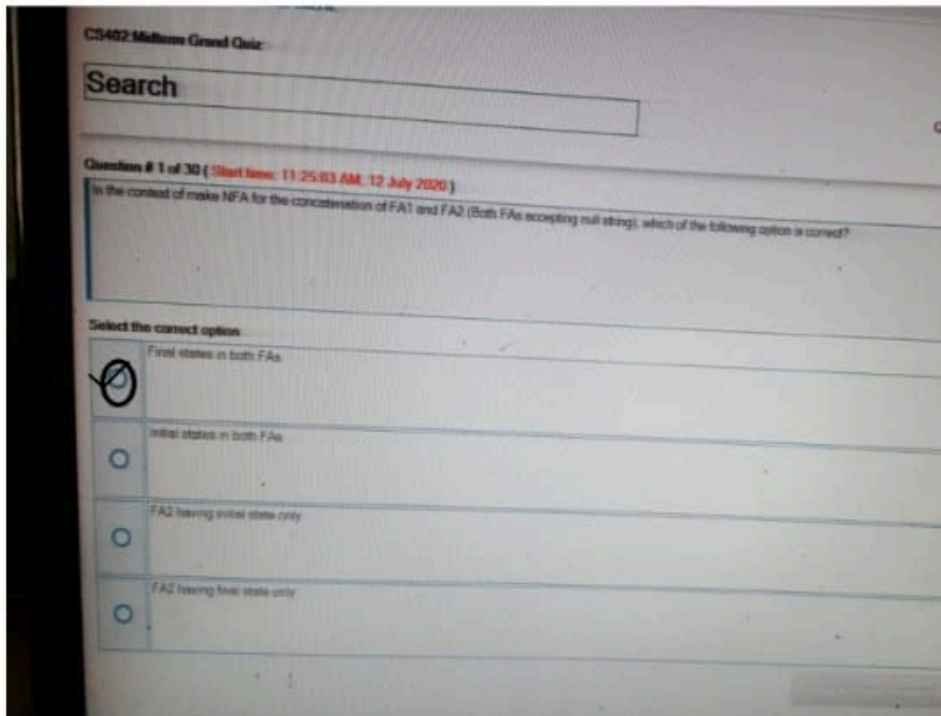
CS402 Midterm Grand Quiz

Search

Question # 1 of 30 ( Start time: 11:25:03 AM, 12 July 2020 )

In the context of make NFA for the concatenation of FA1 and FA2 (Both FAs accepting null string), which of the following option is correct?

Select the correct option

Final states in both FAs

Initial states in both FAs

FA2 having initial state only

FA2 having final state only